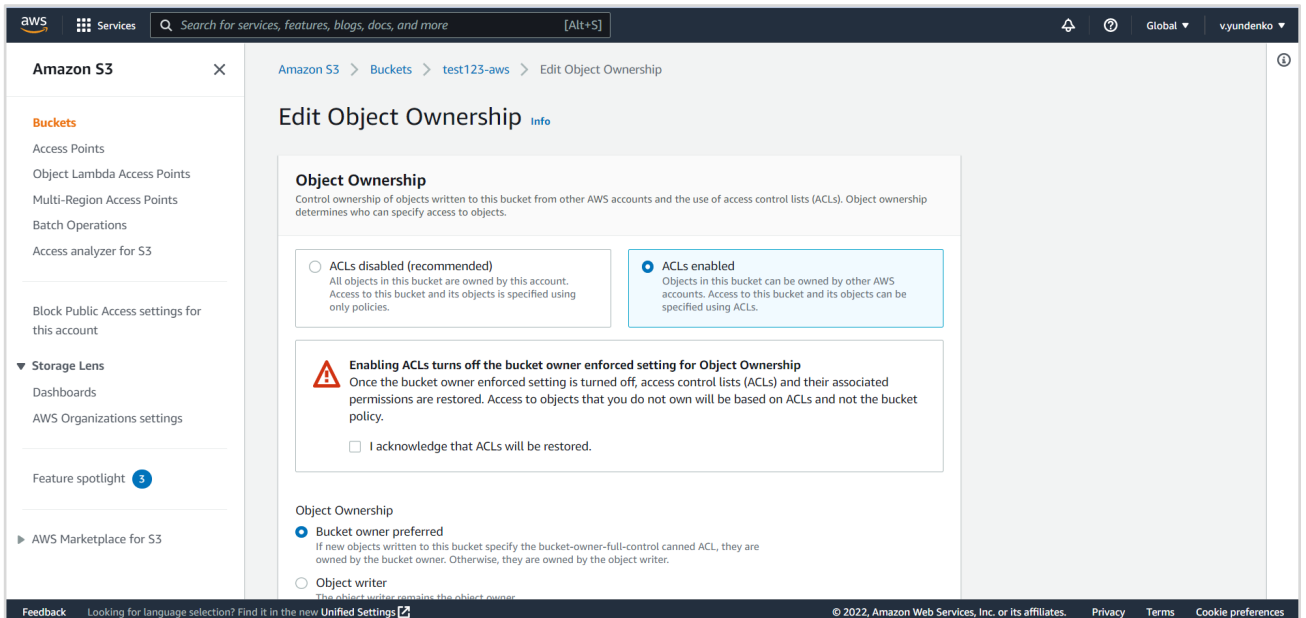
aws Services Search for services, features, blogs, docs, and more [Alt+S]

Global ▾ v.yundenko ▾

Amazon S3

Buckets
Access Points
Object Lambda Access Points
Multi-Region Access Points
Batch Operations
Access analyzer for S3

Block Public Access settings for this account

▼ Storage Lens
Dashboards
AWS Organizations settings

Feature spotlight 3

▶ AWS Marketplace for S3

Amazon S3 > Buckets > test123-aws > Edit Object Ownership

Edit Object Ownership Info

Object Ownership

Control ownership of objects written to this bucket from other AWS accounts and the use of access control lists (ACLs). Object ownership determines who can specify access to objects.

ACLs disabled (recommended)
All objects in this bucket are owned by this account. Access to this bucket and its objects is specified using only policies.

ACLs enabled
Objects in this bucket can be owned by other AWS accounts. Access to this bucket and its objects can be specified using ACLs.

Enabling ACLs turns off the bucket owner enforced setting for Object Ownership
Once the bucket owner enforced setting is turned off, access control lists (ACLs) and their associated permissions are restored. Access to objects that you do not own will be based on ACLs and not the bucket policy.

I acknowledge that ACLs will be restored.

Object Ownership

Bucket owner preferred
If new objects written to this bucket specify the bucket-owner-full-control canned ACL, they are owned by the bucket owner. Otherwise, they are owned by the object writer.

Object writer
The object writer remains the object owner.

Feedback Looking for language selection? Find it in the new Unified Settings

© 2022, Amazon Web Services, Inc. or its affiliates. Privacy Terms Cookie preferences